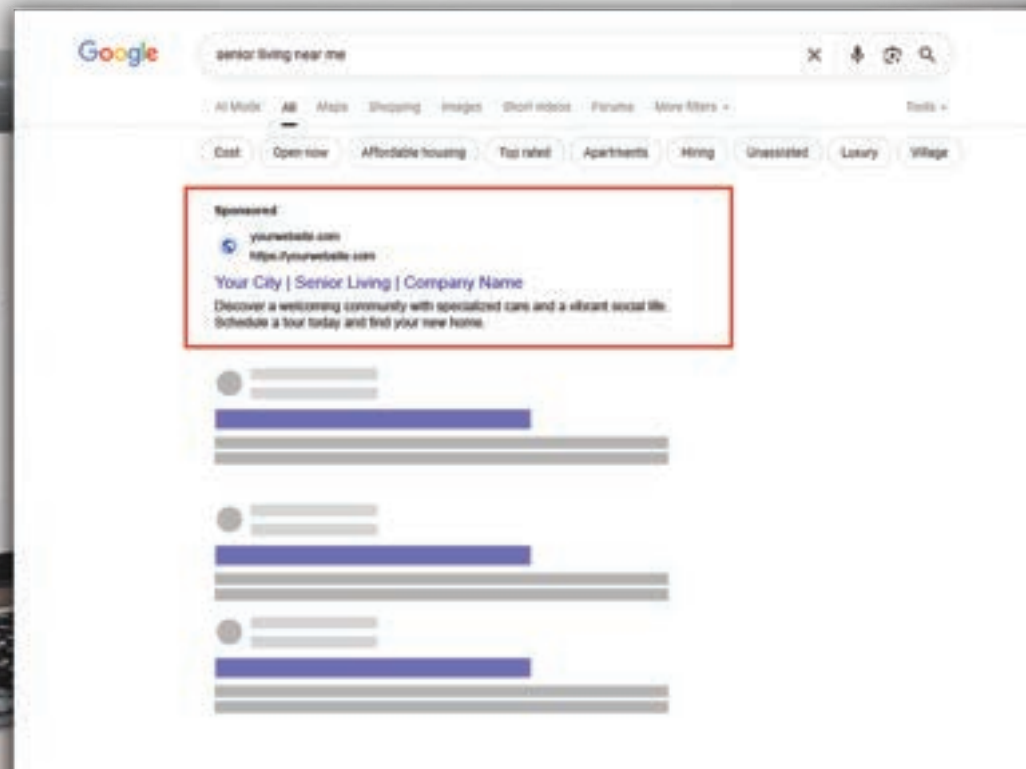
Google

senior living near me

AI Mode All Maps Shopping Images Short videos Forums More filters Tools

Cost Open now Affordable housing Top rated Apartments Hiring Unassisted Luxury Village

Sponsored

yourwebsite.com
https://yourwebsite.com

Your City | Senior Living | Company Name

Discover a welcoming community with specialized care and a vibrant social life. Schedule a tour today and find your new home.